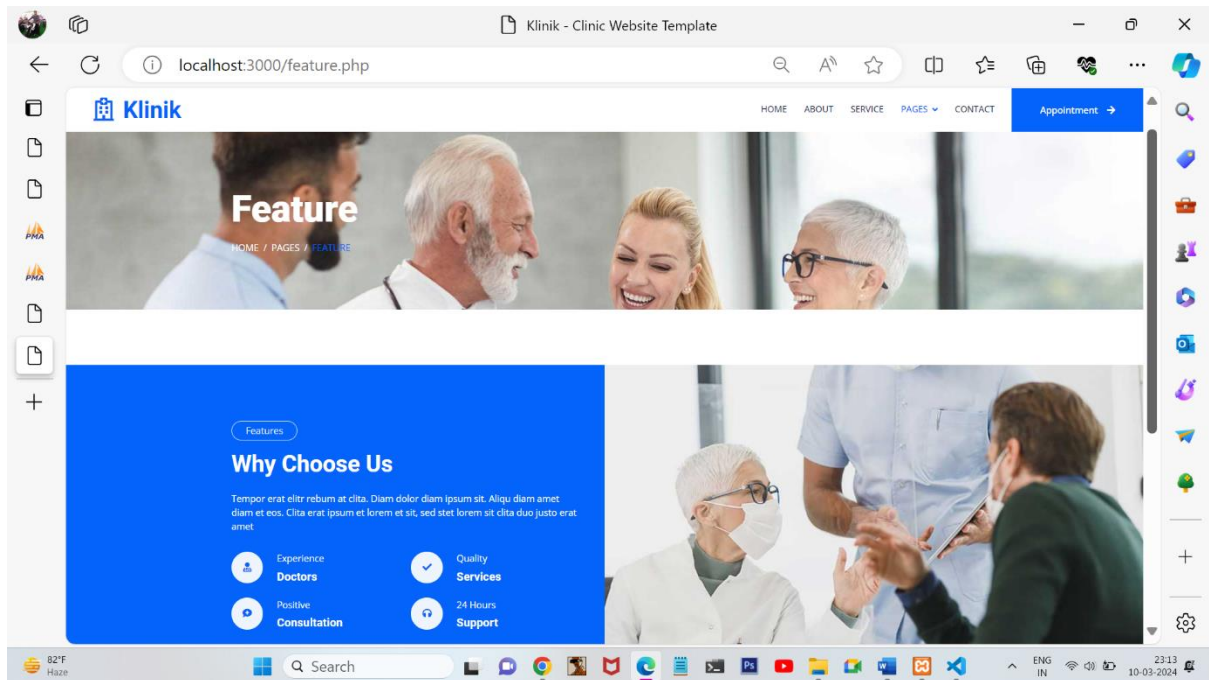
Klinik - Clinic Website Template

localhost:3000/feature.php

Klinik

HOME ABOUT SERVICE PAGES CONTACT

Appointment →

Feature

HOME / PAGES / FEATURE

Features

Why Choose Us

Tempor erat elitr rebum at clita. Diam dolor diam ipsum sit. Aliqu diam amet diam et eos. Clita erat ipsum et lorem et sit, sed stet lorem sit clita duo justo erat amet

Experience
Doctors

Quality
Services

Positive
Consultation

24 Hours
Support

82°F
Haze

Search

ENG
IN

23:13
10-03-2024